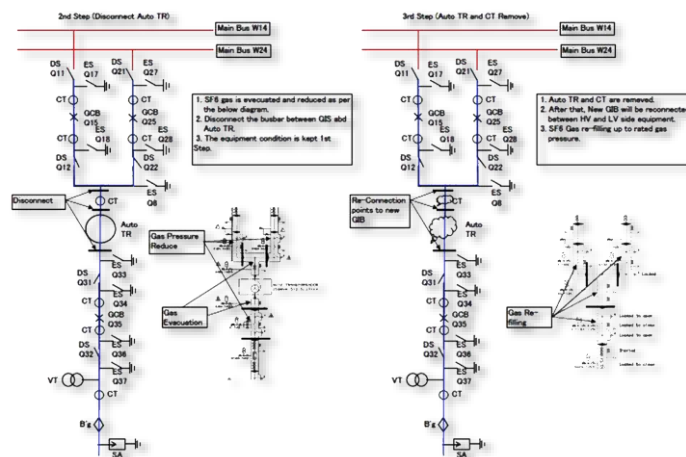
2nd Step (Disconnect Auto TR)

Main Bus W14

Main Bus W24

DS Q11
ES Q17
DS Q21
ES Q27
CT
CT
GCB Q15
GCB Q25
ES Q18
ES Q28
CT
CT
DS Q12
DS Q22

1. SF6 gas is evecuated and reduced as per the below diagram.
2. Disconnect the busbar between GIS abd Auto TR.
3. The equipment condition is kept 1st Step.

ES Q8
CT
Disconnect
Auto TR
Gas Pressure Reduce
Gas Evacuation
DS Q31
ES Q33
CT
ES Q34
GCB Q35
CT
DS Q32
ES Q36
ES Q37
VT
CT
B'g
SA

3rd Step (Auto TR and CT Remove)

Main Bus W14

Main Bus W24

DS Q11
ES Q17
DS Q21
ES Q27
CT
CT
GCB Q15
GCB Q25
ES Q18
ES Q28
CT
CT
DS Q12
DS Q22

1. Auto TR and CT are removed.
2. After that, New GIB will be reconnecte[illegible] between HV and LV side equipment.
3. SF6 Gas re-filling up to rated gas pressure.

ES Q8
CT
Re-Connection points to new GIB
Auto TR
Gas Re-filling
DS Q31
ES Q33
CT
ES Q34
GCB Q35
CT
DS Q32
ES Q36
ES Q37
VT
CT
B'g
SA